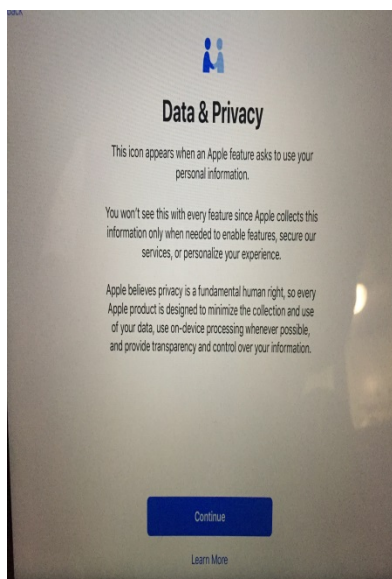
Data & Privacy

This icon appears when an Apple feature asks to use your personal information.

You won't see this with every feature since Apple collects this information only when needed to enable features, secure our services, or personalize your experience.

Apple believes privacy is a fundamental human right, so every Apple product is designed to minimize the collection and use of your data, use on-device processing whenever possible, and provide transparency and control over your information.

Continue

Learn More